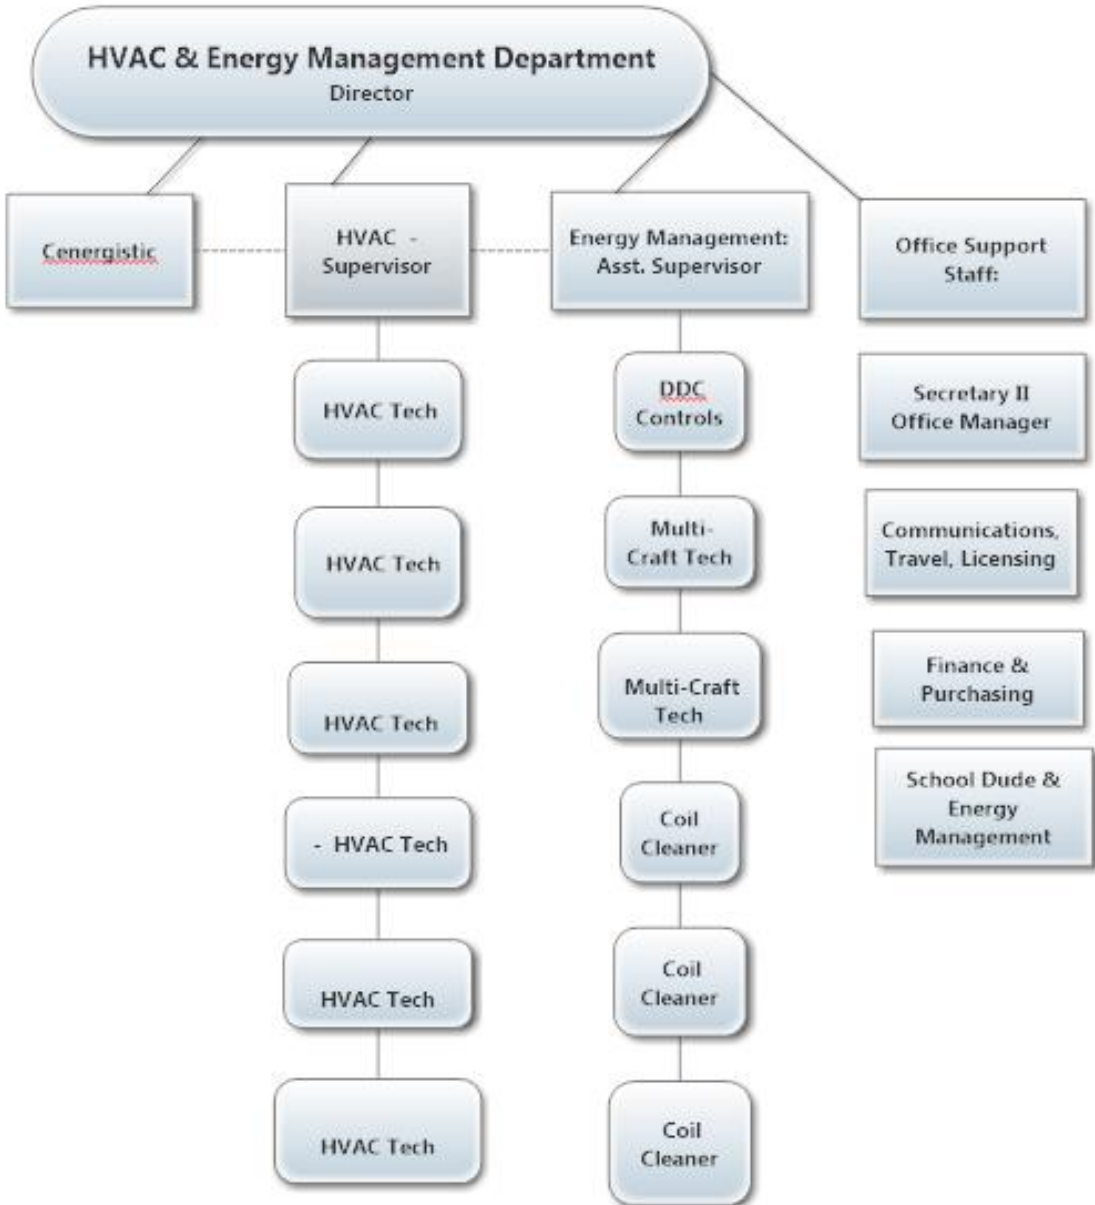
HVAC & Energy Management Department
Director

Cenergistic

HVAC -
Supervisor

HVAC Tech

HVAC Tech

HVAC Tech

- HVAC Tech

HVAC Tech

HVAC Tech

Energy Management:
Asst. Supervisor

DDC
Controls

Multi-
Craft Tech

Multi-Craft
Tech

Coil
Cleaner

Coil
Cleaner

Coil
Cleaner

Office Support
Staff:

Secretary II
Office Manager

Communications,
Travel, Licensing

Finance &
Purchasing

School Dude &
Energy
Management